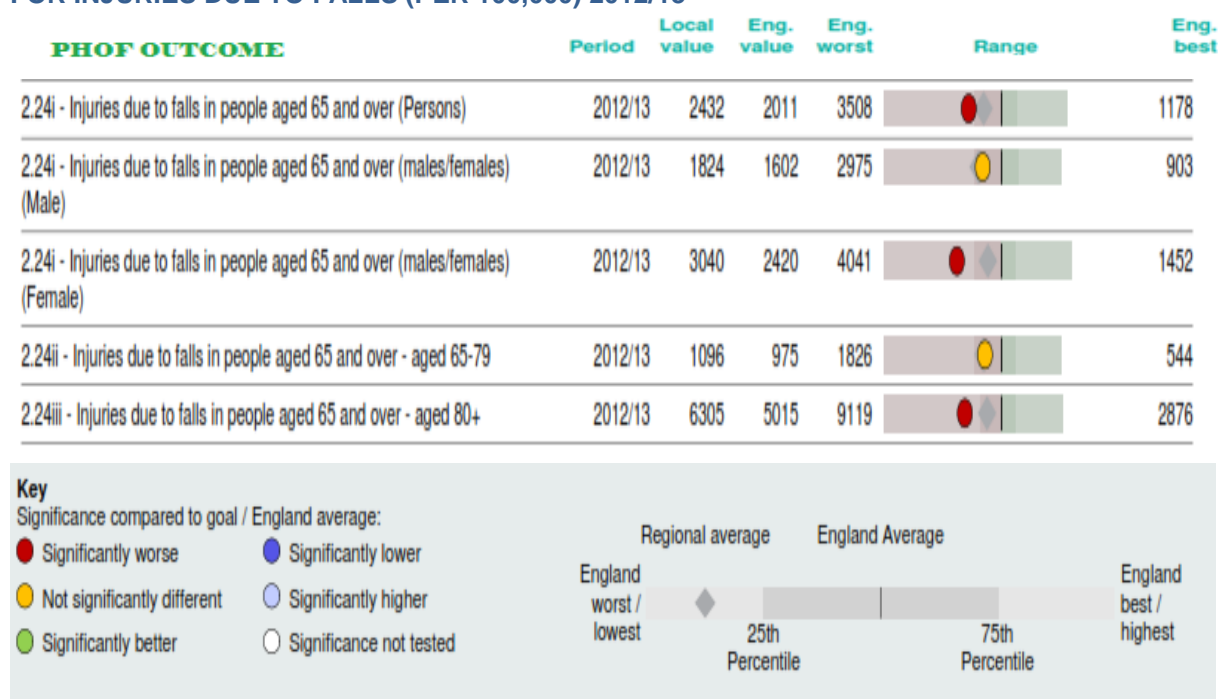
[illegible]

| PHOF OUTCOME | Period | Local value | Eng. value | Eng. worst | Range | Eng. best |
|---|---|---|---|---|---|---|
| 2.24i - Injuries due to falls in people aged 65 and over (Persons) | 2012/13 | 2432 | 2011 | 3508 | | 1178 |
| 2.24i - Injuries due to falls in people aged 65 and over (males/females) (Male) | 2012/13 | 1824 | 1602 | 2975 | | 903 |
| 2.24i - Injuries due to falls in people aged 65 and over (males/females) (Female) | 2012/13 | 3040 | 2420 | 4041 | | 1452 |
| 2.24ii - Injuries due to falls in people aged 65 and over - aged 65-79 | 2012/13 | 1096 | 975 | 1826 | | 544 |
| 2.24iii - Injuries due to falls in people aged 65 and over - aged 80+ | 2012/13 | 6305 | 5015 | 9119 | | 2876 |

Key
Significance compared to goal / England average:
Significantly worse
Not significantly different
Significantly better
Significantly lower
Significantly higher
Significance not tested

Regional average
England Average
England worst / lowest
25th Percentile
75th Percentile
England best / highest